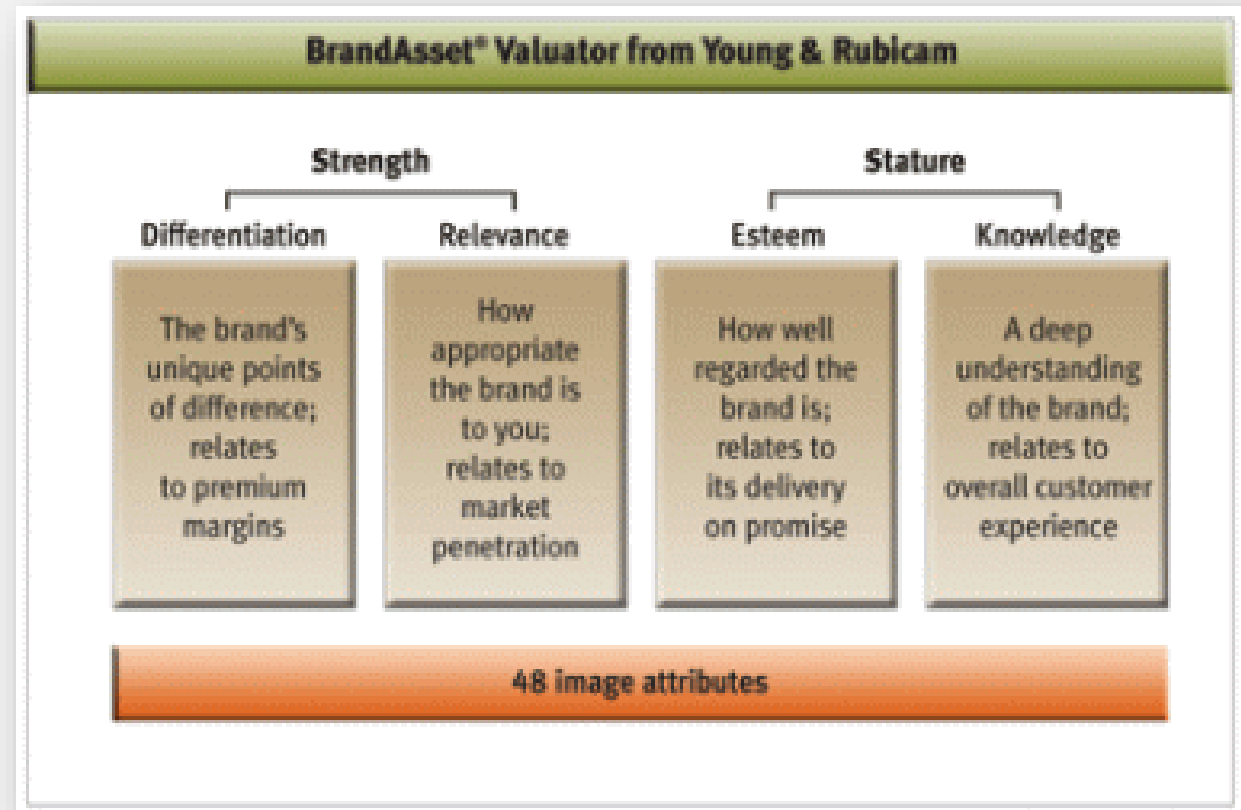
BrandAsset® Valuator from Young & Rubicam

Strength

Differentiation

Relevance

Stature

Esteem

Knowledge

The brand's unique points of difference; relates to premium margins

How appropriate the brand is to you; relates to market penetration

How well regarded the brand is; relates to its delivery on promise

A deep understanding of the brand; relates to overall customer experience

48 image attributes